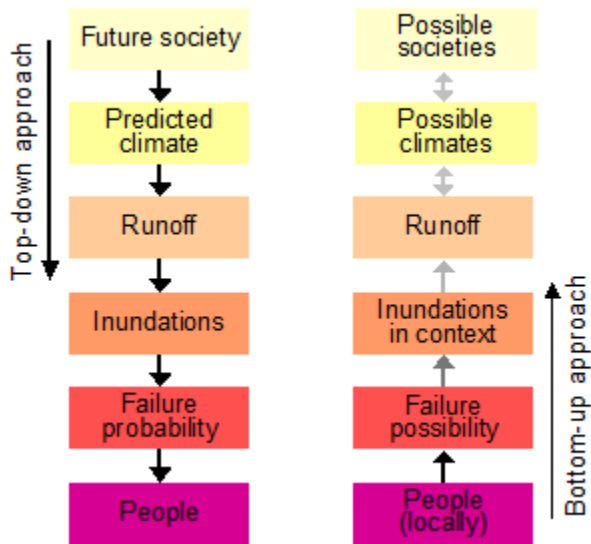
Top-down approach

Future society

Predicted climate

Runoff

Inundations

Failure probability

People

Possible societies

Possible climates

Runoff

Inundations in context

Failure possibility

People (locally)

Bottom-up approach